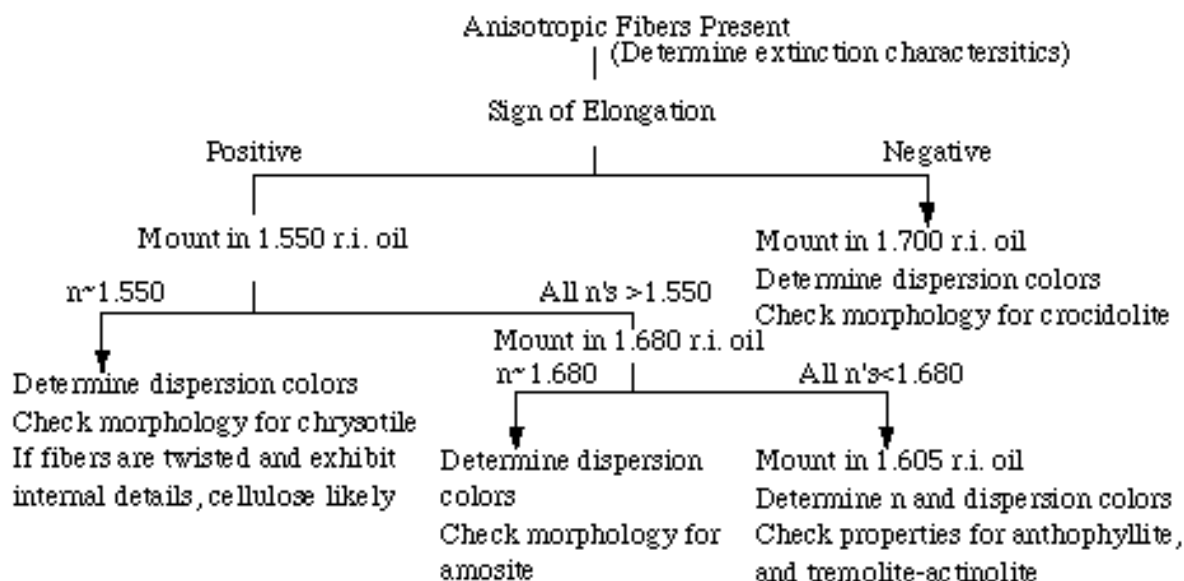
Anisotropic Fibers Present
(Determine extinction charactersitics)

Sign of Elongation

Positive

Negative

Mount in 1.550 r.i. oil

Mount in 1.700 r.i. oil
Determine dispersion colors
Check morphology for crocidolite

n~1.550

All n's >1.550

Mount in 1.680 r.i. oil

Determine dispersion colors
Check morphology for chrysotile
If fibers are twisted and exhibit internal details, cellulose likely

n~1.680

All n's<1.680

Determine dispersion colors
Check morphology for amosite

Mount in 1.605 r.i. oil
Determine n and dispersion colors
Check properties for anthophyllite, and tremolite-actinolite